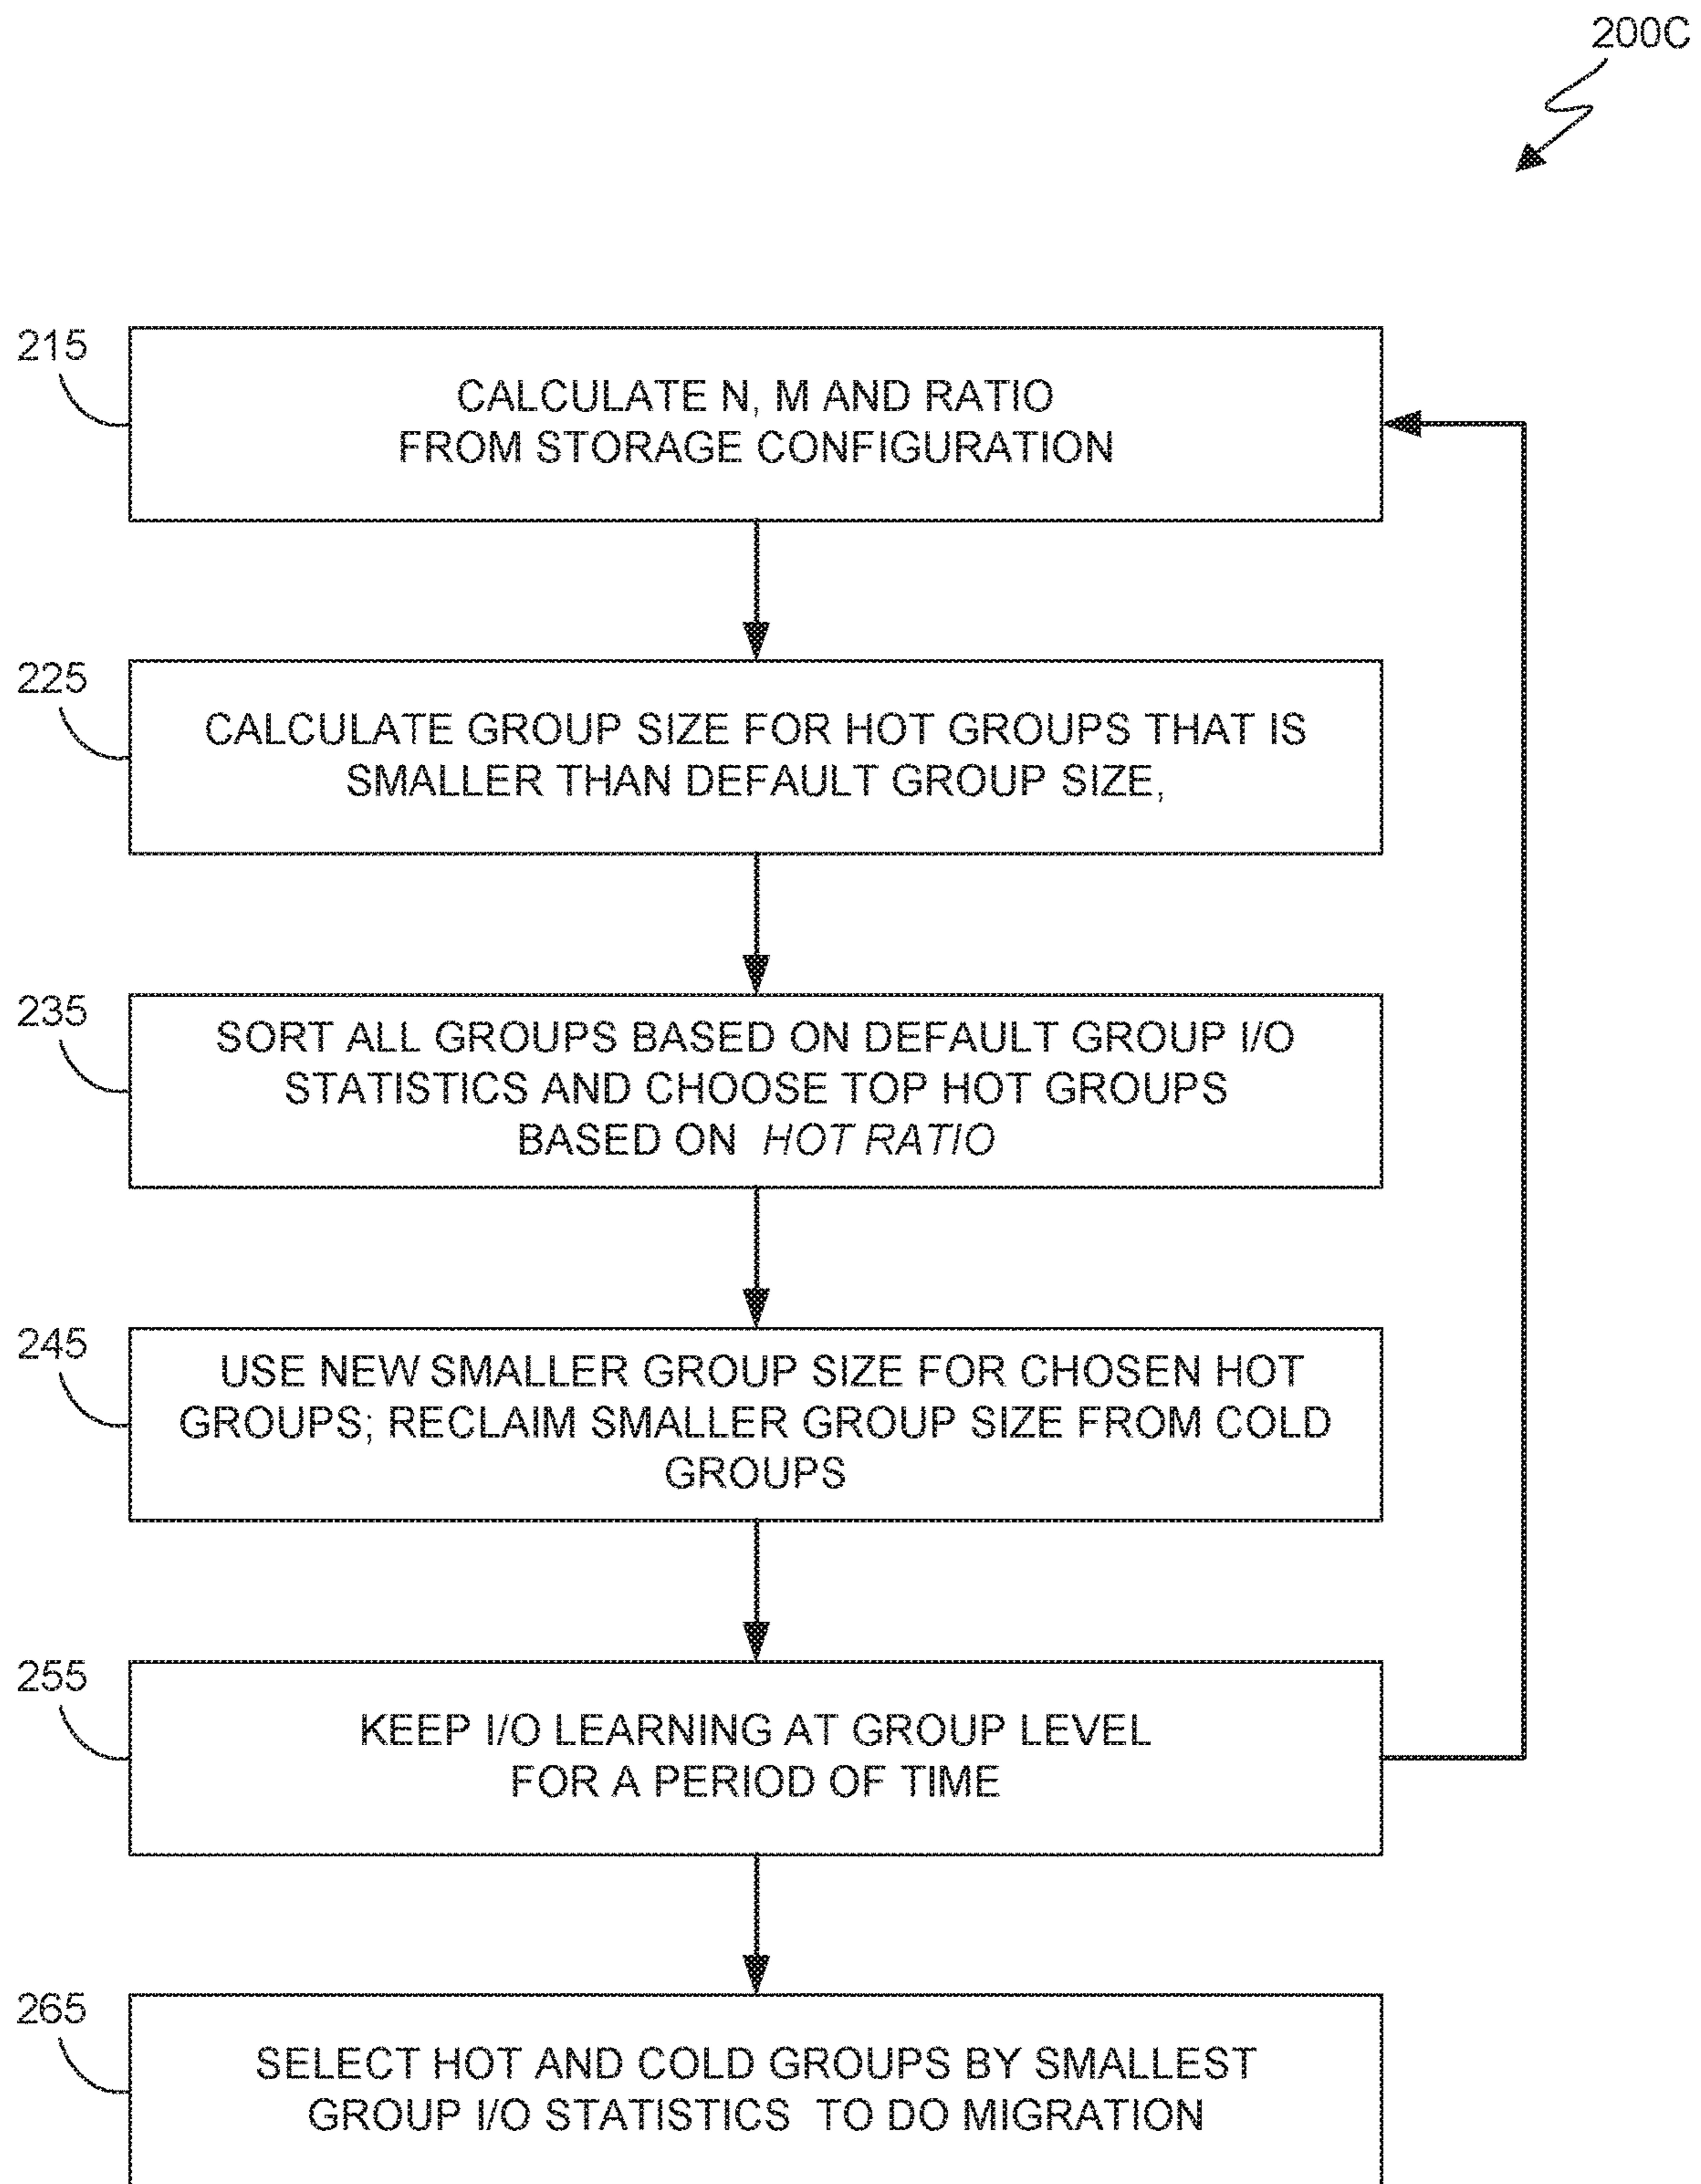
200C

215

CALCULATE N, M AND RATIO FROM STORAGE CONFIGURATION

225

CALCULATE GROUP SIZE FOR HOT GROUPS THAT IS SMALLER THAN DEFAULT GROUP SIZE,

235

SORT ALL GROUPS BASED ON DEFAULT GROUP I/O STATISTICS AND CHOOSE TOP HOT GROUPS BASED ON *HOT RATIO*

245

USE NEW SMALLER GROUP SIZE FOR CHOSEN HOT GROUPS; RECLAIM SMALLER GROUP SIZE FROM COLD GROUPS

255

KEEP I/O LEARNING AT GROUP LEVEL FOR A PERIOD OF TIME

265

SELECT HOT AND COLD GROUPS BY SMALLEST GROUP I/O STATISTICS TO DO MIGRATION